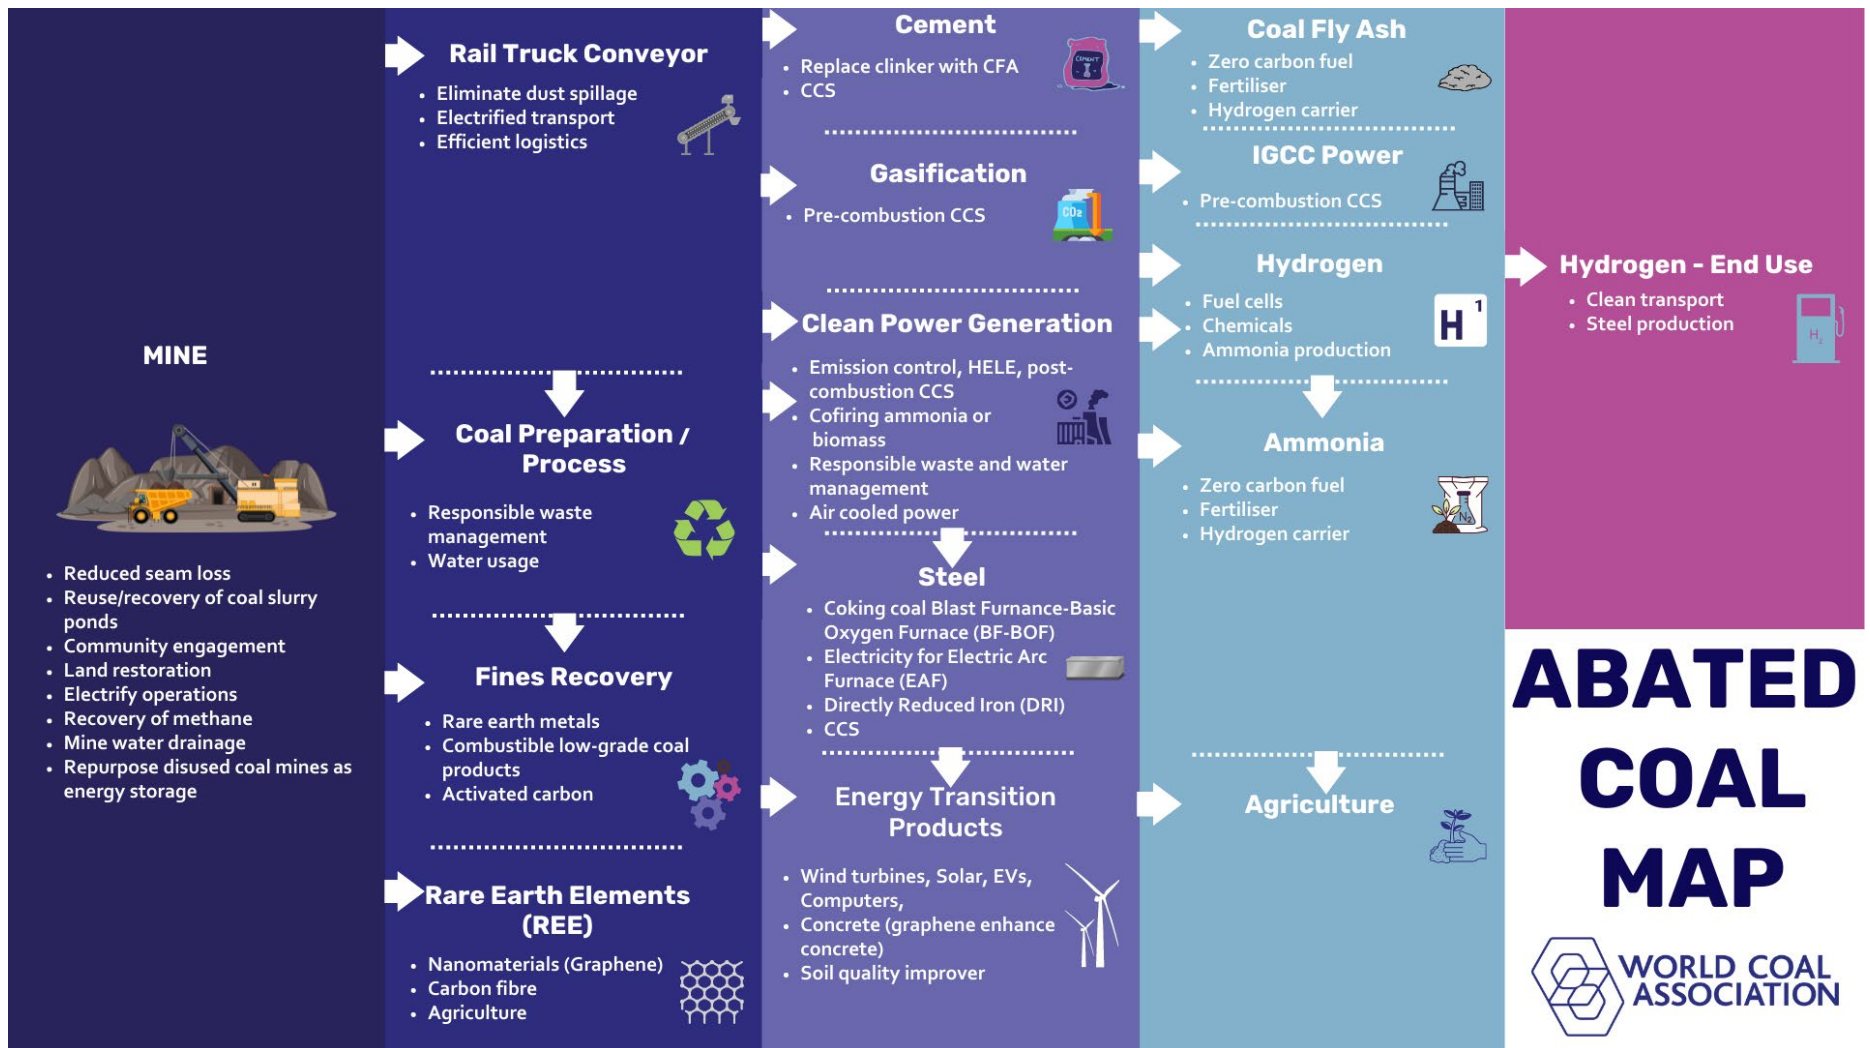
MINE

- Reduced seam loss
- Reuse/recovery of coal slurry ponds
- Community engagement
- Land restoration
- Electrify operations
- Recovery of methane
- Mine water drainage
- Repurpose disused coal mines as energy storage

Rail Truck Conveyor

- Eliminate dust spillage
- Electrified transport
- Efficient logistics

Coal Preparation / Process

- Responsible waste management
- Water usage

Fines Recovery

- Rare earth metals
- Combustible low-grade coal products
- Activated carbon

Rare Earth Elements (REE)

- Nanomaterials (Graphene)
- Carbon fibre
- Agriculture

Cement

- Replace clinker with CFA
- CCS

Gasification

- Pre-combustion CCS

Clean Power Generation

- Emission control, HELE, post-combustion CCS
- Cofiring ammonia or biomass
- Responsible waste and water management
- Air cooled power

Steel

- Coking coal Blast Furnance-Basic Oxygen Furnace (BF-BOF)
- Electricity for Electric Arc Furnace (EAF)
- Directly Reduced Iron (DRI)
- CCS

Energy Transition Products

- Wind turbines, Solar, EVs, Computers,
- Concrete (graphene enhance concrete)
- Soil quality improver

Coal Fly Ash

- Zero carbon fuel
- Fertiliser
- Hydrogen carrier

IGCC Power

- Pre-combustion CCS

Hydrogen

- Fuel cells
- Chemicals
- Ammonia production

Ammonia

- Zero carbon fuel
- Fertiliser
- Hydrogen carrier

Agriculture

Hydrogen - End Use

- Clean transport
- Steel production

ABATED COAL MAP

WORLD COAL ASSOCIATION